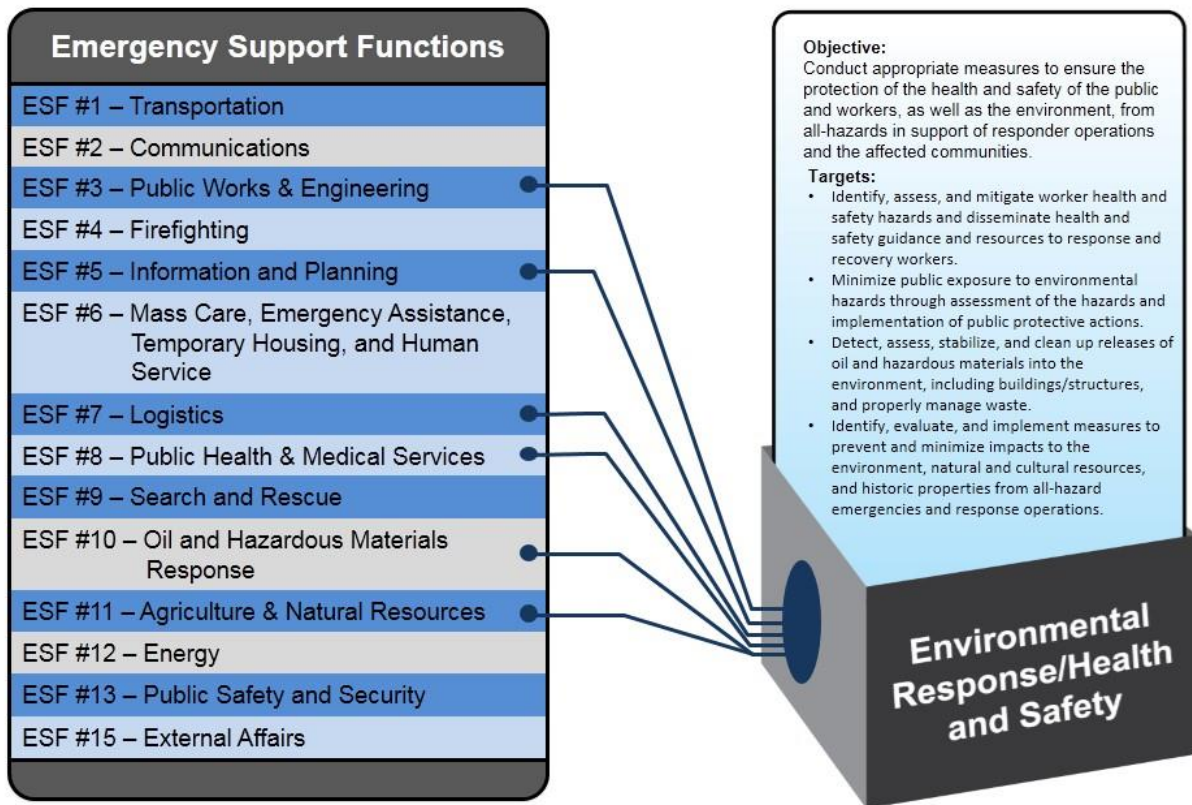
Emergency Support Functions

ESF #1 – Transportation
ESF #2 – Communications
ESF #3 – Public Works & Engineering
ESF #4 – Firefighting
ESF #5 – Information and Planning
ESF #6 – Mass Care, Emergency Assistance, Temporary Housing, and Human Service
ESF #7 – Logistics
ESF #8 – Public Health & Medical Services
ESF #9 – Search and Rescue
ESF #10 – Oil and Hazardous Materials Response
ESF #11 – Agriculture & Natural Resources
ESF #12 – Energy
ESF #13 – Public Safety and Security
ESF #15 – External Affairs

Objective:
Conduct appropriate measures to ensure the protection of the health and safety of the public and workers, as well as the environment, from all-hazards in support of responder operations and the affected communities.

Targets:
• Identify, assess, and mitigate worker health and safety hazards and disseminate health and safety guidance and resources to response and recovery workers.
• Minimize public exposure to environmental hazards through assessment of the hazards and implementation of public protective actions.
• Detect, assess, stabilize, and clean up releases of oil and hazardous materials into the environment, including buildings/structures, and properly manage waste.
• Identify, evaluate, and implement measures to prevent and minimize impacts to the environment, natural and cultural resources, and historic properties from all-hazard emergencies and response operations.

Environmental Response/Health and Safety